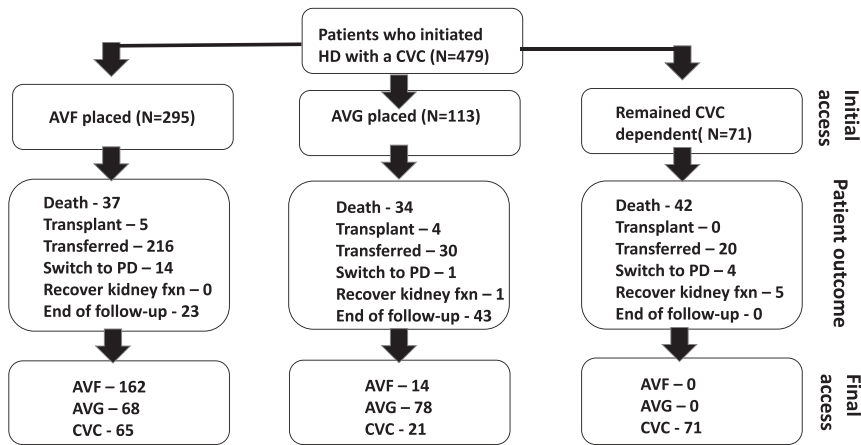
Patients who initiated HD with a CVC (N=479)

AVF placed (N=295)

AVG placed (N=113)

Remained CVC dependent( N=71)

Initial access

Death - 37
Transplant – 5
Transferred – 216
Switch to PD – 14
Recover kidney fxn – 0
End of follow-up - 23

Death - 34
Transplant – 4
Transferred – 30
Switch to PD – 1
Recover kidney fxn – 1
End of follow-up - 43

Death - 42
Transplant – 0
Transferred – 20
Switch to PD – 4
Recover kidney fxn – 5
End of follow-up - 0

Patient outcome

AVF – 162
AVG – 68
CVC - 65

AVF – 14
AVG – 78
CVC - 21

AVF – 0
AVG – 0
CVC - 71

Final access